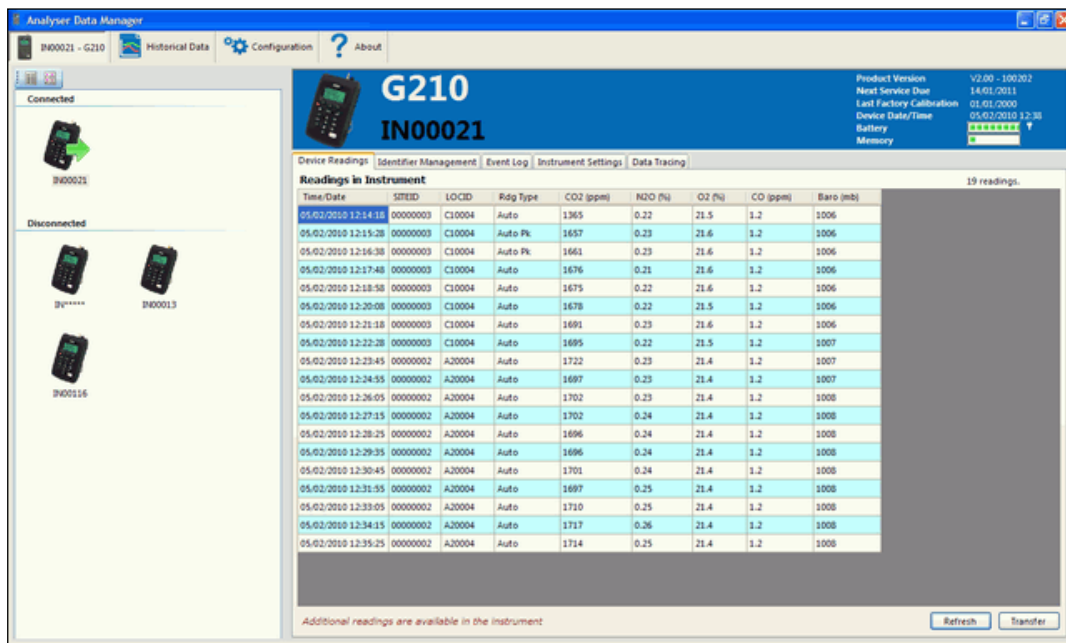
Analyser Data Manager

IN00021 - G210 | Historical Data | Configuration | About

Connected

IN00021

Disconnected

IN*****

IN00013

IN00116

G210

IN00021

| Product Version | V2.00 - 100202 |
|---|---|
| Next Service Due | 14/01/2011 |
| Last Factory Calibration | 01/01/2000 |
| Device Date/Time | 05/02/2010 12:38 |
| Battery | |
| Memory | |

Device Readings | Identifier Management | Event Log | Instrument Settings | Data Tracing

Readings in Instrument

19 readings.

| Time/Date | SITEID | LOCID | Rdg Type | CO2 (ppm) | N2O (%) | O2 (%) | CO (ppm) | Baro (mb) |
|---|---|---|---|---|---|---|---|---|
| 05/02/2010 12:14:18 | 00000003 | C10004 | Auto | 1365 | 0.22 | 21.5 | 1.2 | 1006 |
| 05/02/2010 12:15:28 | 00000003 | C10004 | Auto Pk | 1657 | 0.23 | 21.6 | 1.2 | 1006 |
| 05/02/2010 12:16:38 | 00000003 | C10004 | Auto Pk | 1661 | 0.23 | 21.6 | 1.2 | 1006 |
| 05/02/2010 12:17:48 | 00000003 | C10004 | Auto | 1676 | 0.21 | 21.6 | 1.2 | 1006 |
| 05/02/2010 12:18:58 | 00000003 | C10004 | Auto | 1675 | 0.22 | 21.6 | 1.2 | 1006 |
| 05/02/2010 12:20:08 | 00000003 | C10004 | Auto | 1678 | 0.22 | 21.5 | 1.2 | 1006 |
| 05/02/2010 12:21:18 | 00000003 | C10004 | Auto | 1691 | 0.23 | 21.6 | 1.2 | 1006 |
| 05/02/2010 12:22:28 | 00000003 | C10004 | Auto | 1695 | 0.22 | 21.5 | 1.2 | 1007 |
| 05/02/2010 12:23:45 | 00000002 | A20004 | Auto | 1722 | 0.23 | 21.4 | 1.2 | 1007 |
| 05/02/2010 12:24:55 | 00000002 | A20004 | Auto | 1697 | 0.23 | 21.4 | 1.2 | 1007 |
| 05/02/2010 12:26:05 | 00000002 | A20004 | Auto | 1702 | 0.23 | 21.4 | 1.2 | 1008 |
| 05/02/2010 12:27:15 | 00000002 | A20004 | Auto | 1702 | 0.24 | 21.4 | 1.2 | 1008 |
| 05/02/2010 12:28:25 | 00000002 | A20004 | Auto | 1696 | 0.24 | 21.4 | 1.2 | 1008 |
| 05/02/2010 12:29:35 | 00000002 | A20004 | Auto | 1696 | 0.24 | 21.4 | 1.2 | 1008 |
| 05/02/2010 12:30:45 | 00000002 | A20004 | Auto | 1701 | 0.24 | 21.4 | 1.2 | 1008 |
| 05/02/2010 12:31:55 | 00000002 | A20004 | Auto | 1697 | 0.25 | 21.4 | 1.2 | 1008 |
| 05/02/2010 12:33:05 | 00000002 | A20004 | Auto | 1710 | 0.25 | 21.4 | 1.2 | 1008 |
| 05/02/2010 12:34:15 | 00000002 | A20004 | Auto | 1717 | 0.26 | 21.4 | 1.2 | 1008 |
| 05/02/2010 12:35:25 | 00000002 | A20004 | Auto | 1714 | 0.25 | 21.4 | 1.2 | 1008 |

Additional readings are available in the instrument

Refresh | Transfer